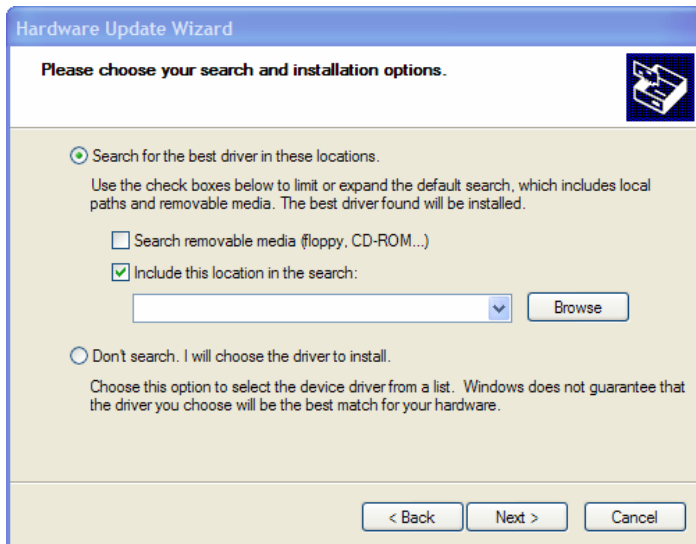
Hardware Update Wizard

Please choose your search and installation options.

Search for the best driver in these locations.

Use the check boxes below to limit or expand the default search, which includes local paths and removable media. The best driver found will be installed.

Search removable media (floppy, CD-ROM...)

Include this location in the search:

Browse

Don't search. I will choose the driver to install.

Choose this option to select the device driver from a list. Windows does not guarantee that the driver you choose will be the best match for your hardware.

< Back Next > Cancel